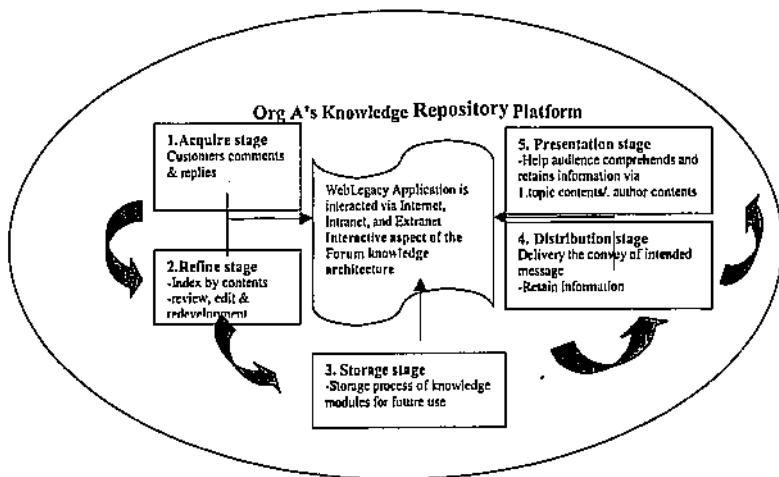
Org A's Knowledge Repository Platform

1.Acquire stage
Customers comments & replies

2.Refine stage
-Index by contents
-review, edit & redevelopment

WebLegacy Application is interacted via Internet, Intranet, and Extranet Interactive aspect of the Forum knowledge architecture

3. Storage stage
-Storage process of knowledge modules for future use

5. Presentation stage
-Help audience comprehends and retains information via
1.topic contents/. author contents

4. Distribution stage
Delivery the convey of intended message
-Retain information